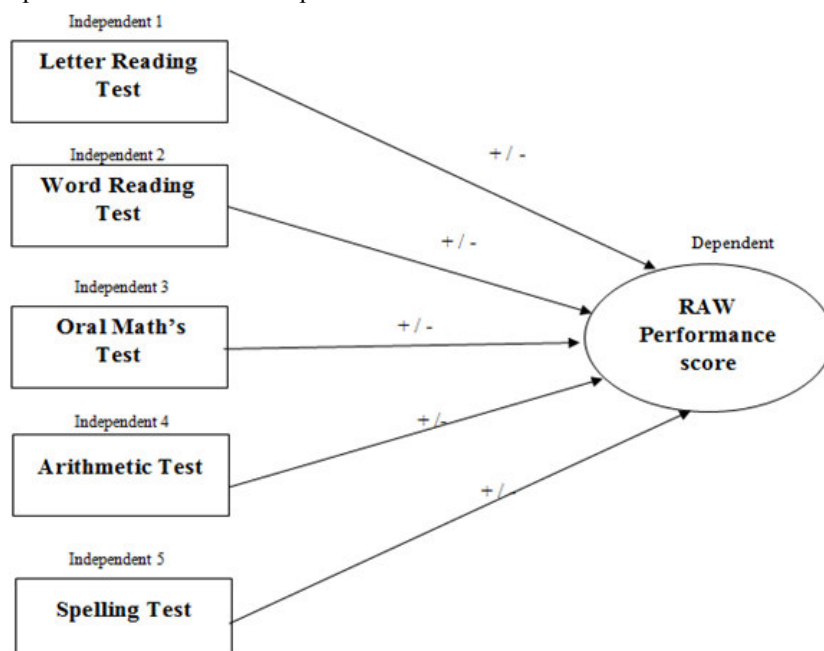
Independent 1

Letter Reading Test

+ / -

Independent 2

Word Reading Test

+ / -

Dependent

Independent 3

Oral Math's Test

+ / -

RAW Performance score

Independent 4

Arithmetic Test

+ / -

+ / -

Independent 5

Spelling Test